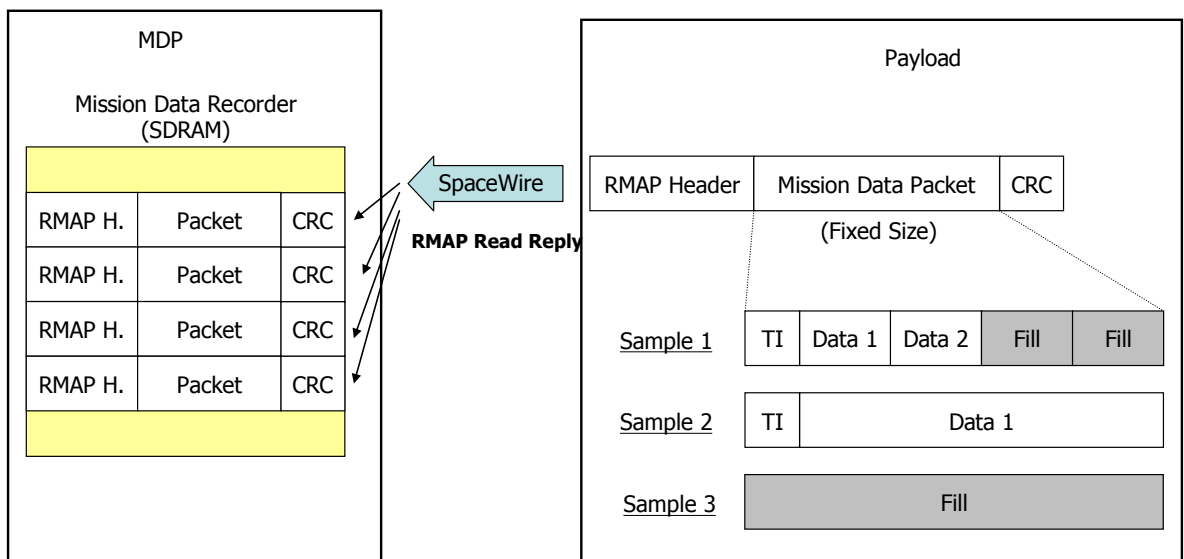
MDP

Mission Data Recorder (SDRAM)

| RMAP H. | Packet | CRC |
|---|---|---|
| RMAP H. | Packet | CRC |
| RMAP H. | Packet | CRC |
| RMAP H. | Packet | CRC |

SpaceWire

RMAP Read Reply

Payload

| RMAP Header | Mission Data Packet | CRC |
|---|---|---|

(Fixed Size)

Sample 1

| TI | Data 1 | Data 2 | Fill | Fill |
|---|---|---|---|---|

Sample 2

| TI | Data 1 |
|---|---|

Sample 3

Fill